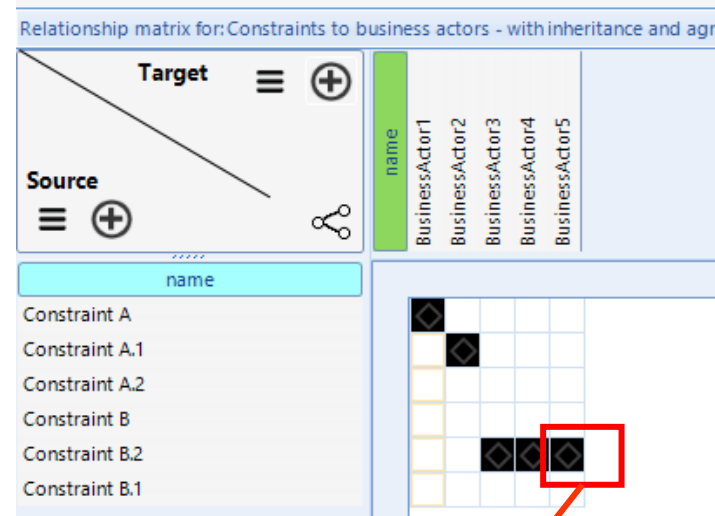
Relationship matrix for:Constraints to business actors - with inheritance and agr

Target

Source

name

BusinessActor1

BusinessActor2

BusinessActor3

BusinessActor4

BusinessActor5

name

Constraint A

Constraint A.1

Constraint A.2

Constraint B

Constraint B.2

Constraint B.1